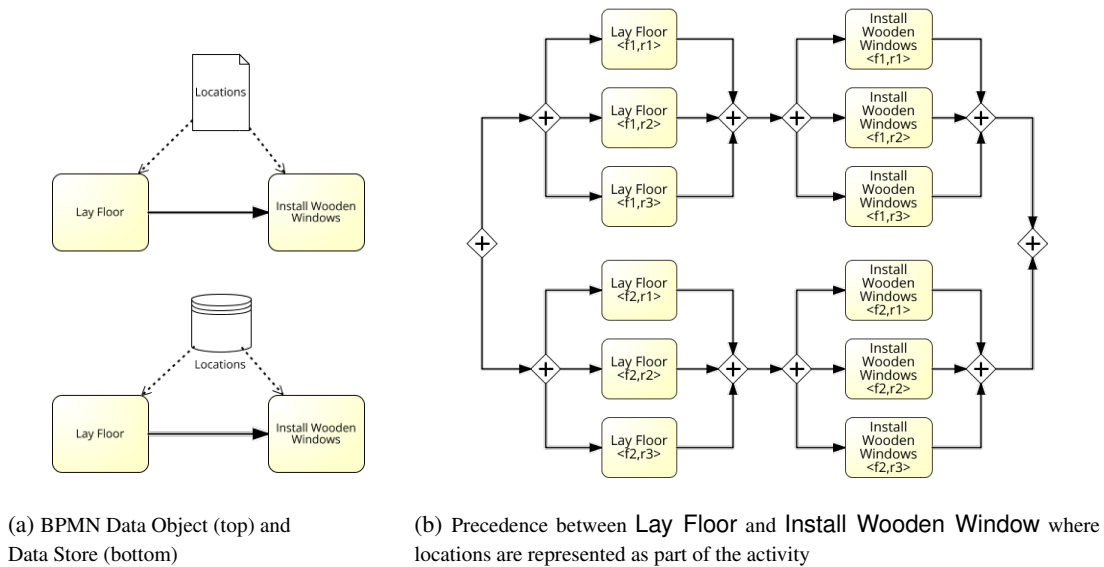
Locations

Lay Floor

Install Wooden Windows

Locations

Lay Floor

Install Wooden Windows

(a) BPMN Data Object (top) and Data Store (bottom)

Lay Floor <f1,r1>

Lay Floor <f1,r2>

Lay Floor <f1,r3>

Install Wooden Windows <f1,r1>

Install Wooden Windows <f1,r2>

Install Wooden Windows <f1,r3>

Lay Floor <f2,r1>

Lay Floor <f2,r2>

Lay Floor <f2,r3>

Install Wooden Windows <f2,r1>

Install Wooden Windows <f2,r2>

Install Wooden Windows <f2,r3>

(b) Precedence between Lay Floor and Install Wooden Window where locations are represented as part of the activity